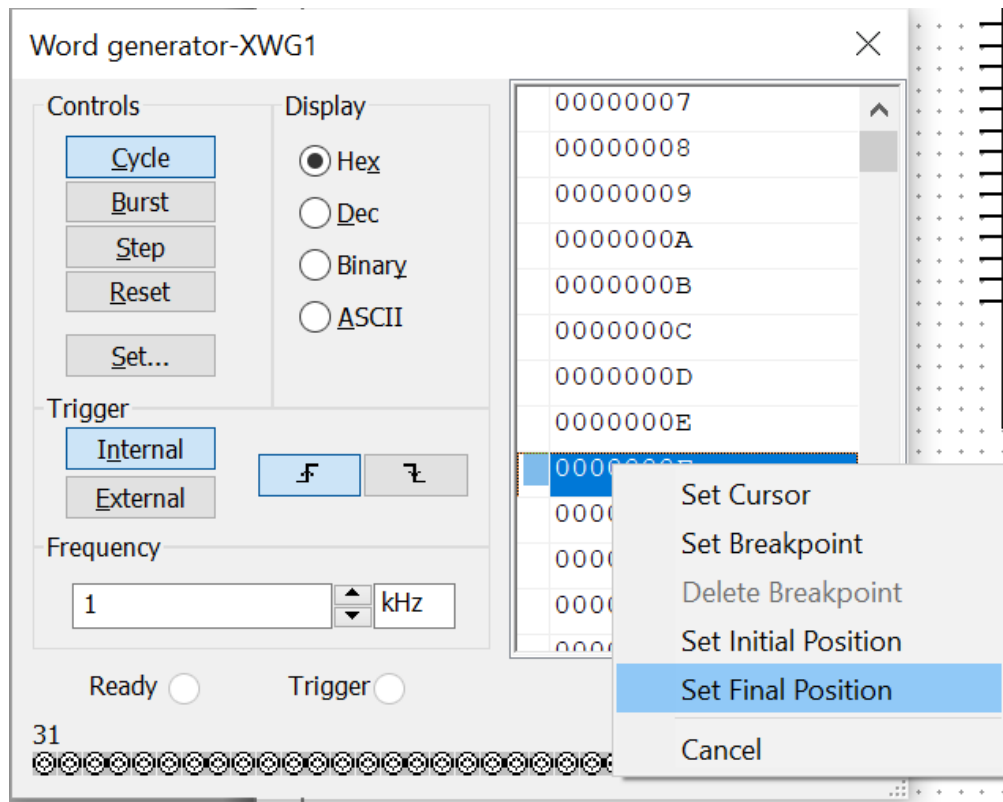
Word generator-XWG1

Controls

Cycle

Burst

Step

Reset

Set...

Display

Hex

Dec

Binary

ASCII

Trigger

Internal

External

Frequency

1

kHz

Ready

Trigger

31

00000007
00000008
00000009
0000000A
0000000B
0000000C
0000000D
0000000E
0000000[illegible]
000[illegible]
000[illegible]
000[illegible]
000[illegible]

Set Cursor

Set Breakpoint

Delete Breakpoint

Set Initial Position

Set Final Position

Cancel